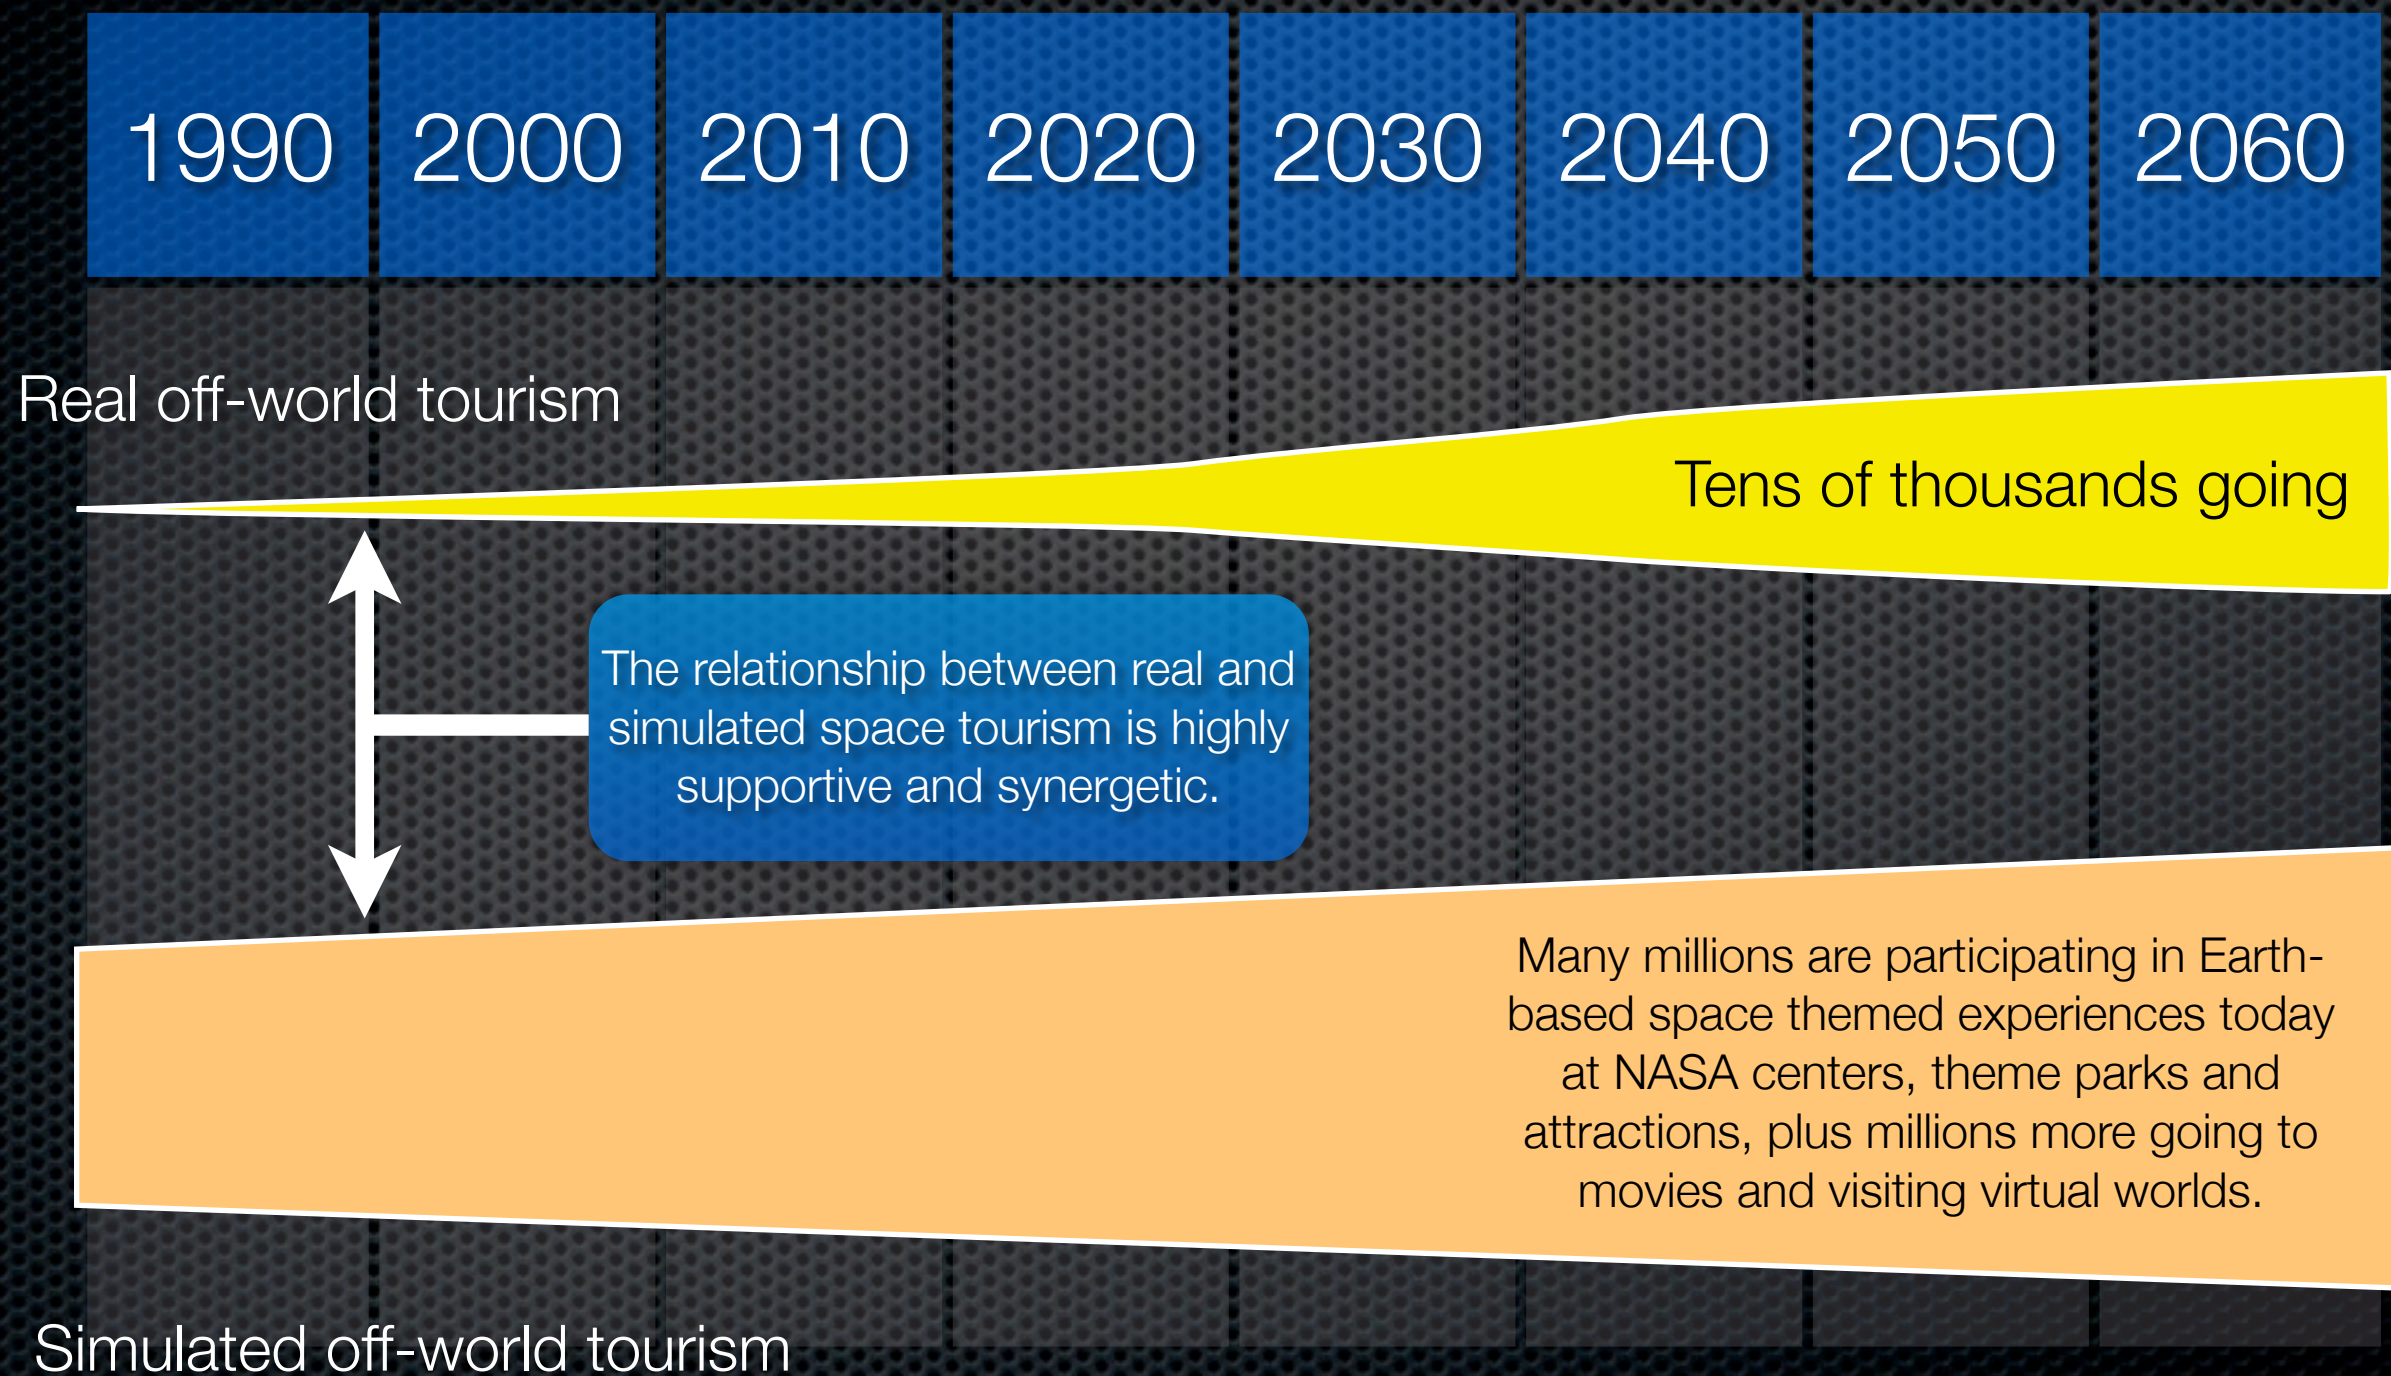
| 1990 | 2000 | 2010 | 2020 | 2030 | 2040 | 2050 | 2060 |
|---|---|---|---|---|---|---|---|

Real off-world tourism

Tens of thousands going

The relationship between real and simulated space tourism is highly supportive and synergetic.

Many millions are participating in Earth-based space themed experiences today at NASA centers, theme parks and attractions, plus millions more going to movies and visiting virtual worlds.

Simulated off-world tourism